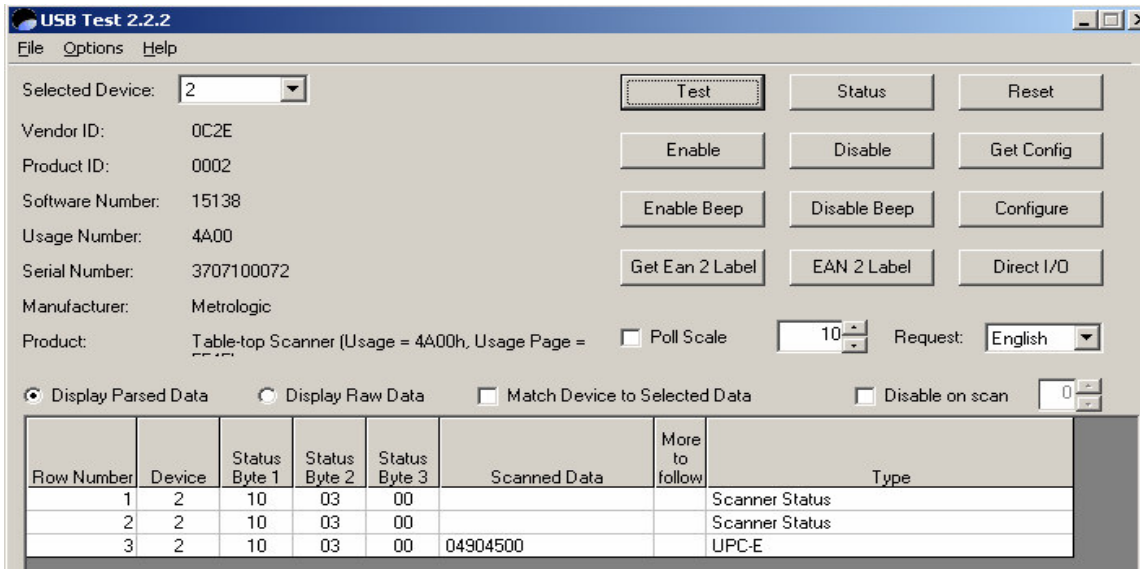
USB Test 2.2.2

File Options Help

Selected Device: 2

Test | Status | Reset

Vendor ID: 0C2E

Product ID: 0002

Enable | Disable | Get Config

Software Number: 15138

Enable Beep | Disable Beep | Configure

Usage Number: 4A00

Serial Number: 3707100072

Get Ean 2 Label | EAN 2 Label | Direct I/O

Manufacturer: Metrologic

Product: Table-top Scanner (Usage = 4A00h, Usage Page = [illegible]

Poll Scale 10 Request: English

Display Parsed Data Display Raw Data Match Device to Selected Data Disable on scan 0

| Row Number | Device | Status Byte 1 | Status Byte 2 | Status Byte 3 | Scanned Data | More to follow | Type |
|---|---|---|---|---|---|---|---|
| 1 | 2 | 10 | 03 | 00 | | | Scanner Status |
| 2 | 2 | 10 | 03 | 00 | | | Scanner Status |
| 3 | 2 | 10 | 03 | 00 | 04904500 | | UPC-E |